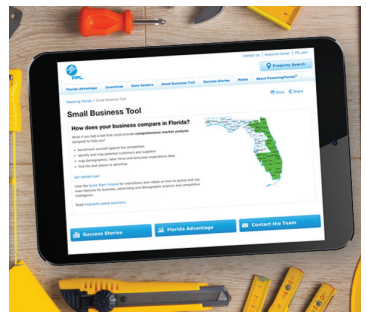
Contact Us | Resource Center | FPL.com

Property Search

FPL

Florida Advantage | Incentives | Data Centers | Small Business Tool | Success Stories | Media | About PoweringFlorida®

PoweringFlorida > Small Business Tool

Print | Share

Small Business Tool

How does your business compare in Florida?

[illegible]

Get started now!

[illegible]

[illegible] Frequently asked questions.

Success Stories

Florida Advantage

Contact the Team